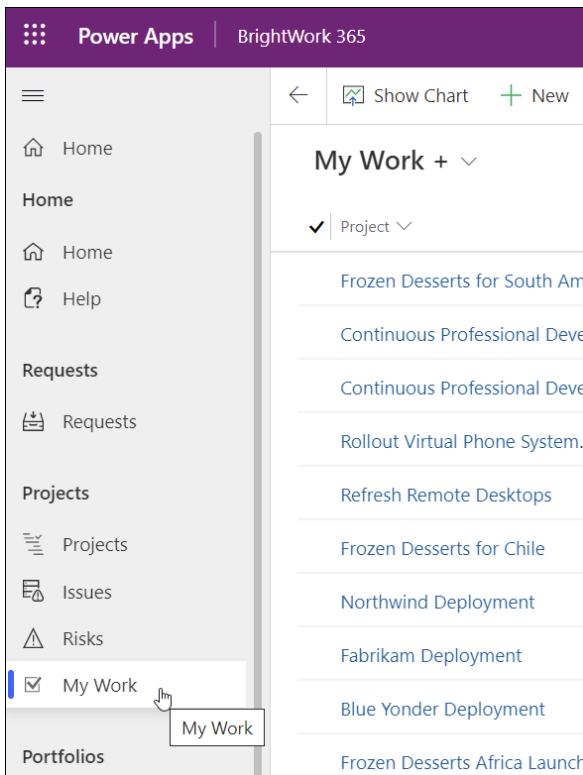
Power Apps | BrightWork 365

Home

Home

Home

Help

Requests

Requests

Projects

Projects

Issues

Risks

My Work

My Work

Portfolios

Show Chart
New

My Work +

Project

Frozen Desserts for South Am

Continuous Professional Deve

Continuous Professional Deve

Rollout Virtual Phone System.

Refresh Remote Desktops

Frozen Desserts for Chile

Northwind Deployment

Fabrikam Deployment

Blue Yonder Deployment

Frozen Desserts Africa Launch